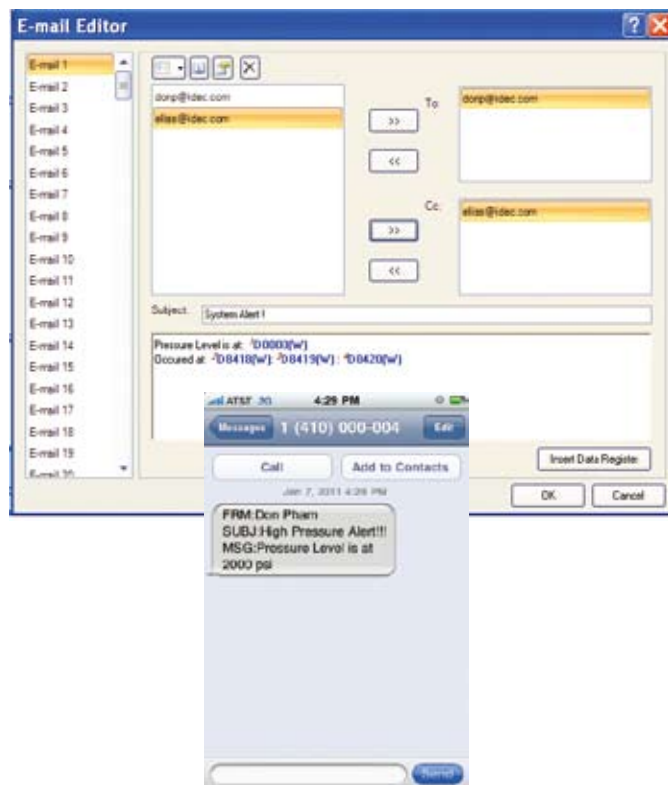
E-mail Editor

E-mail 1
E-mail 2
E-mail 3
E-mail 4
E-mail 5
E-mail 6
E-mail 7
E-mail 8
E-mail 9
E-mail 10
E-mail 11
E-mail 12
E-mail 13
E-mail 14
E-mail 15
E-mail 16
E-mail 17
E-mail 18
E-mail 19
E-mail 20

donp@idec.com
elias@idec.com

>>
<<
To: donp@idec.com

>>
<<
Cc: elias@idec.com

Subject: System Alert !

Pressure Level is at: $^1$D0003(W)
Occured at: $^2$D8418(W): $^3$D8419(W) : $^4$D0420(W)

Insert Data Register

OK Cancel

AT&T 3G 4:29 PM

Messages 1 (410) 000-004 Edit

Call Add to Contacts

Jan 7, 2011 4:29 PM

FRM:Don Pham
SUBJ:High Pressure Alert!!!
MSG:Pressure Level is at 2000 psi

Send